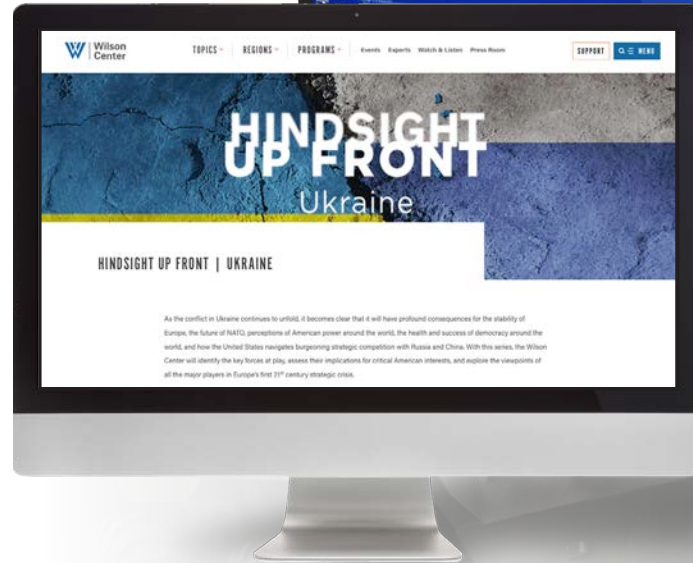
Wilson Center

TOPICS REGIONS PROGRAMS Events Experts Watch & Listen Press Room

SUPPORT MENU

HINDSIGHT UP FRONT

Ukraine

HINDSIGHT UP FRONT | UKRAINE

As the conflict in Ukraine continues to unfold, it becomes clear that it will have profound consequences for the stability of Europe, the future of NATO, perceptions of American power around the world, the health and success of democracy around the world, and how the United States navigates burgeoning strategic competition with Russia and China. With this series, the Wilson Center will identify the key forces at play, assess their implications for critical American interests, and explore the viewpoints of all the major players in Europe's first $21^{st}$ century strategic crisis.